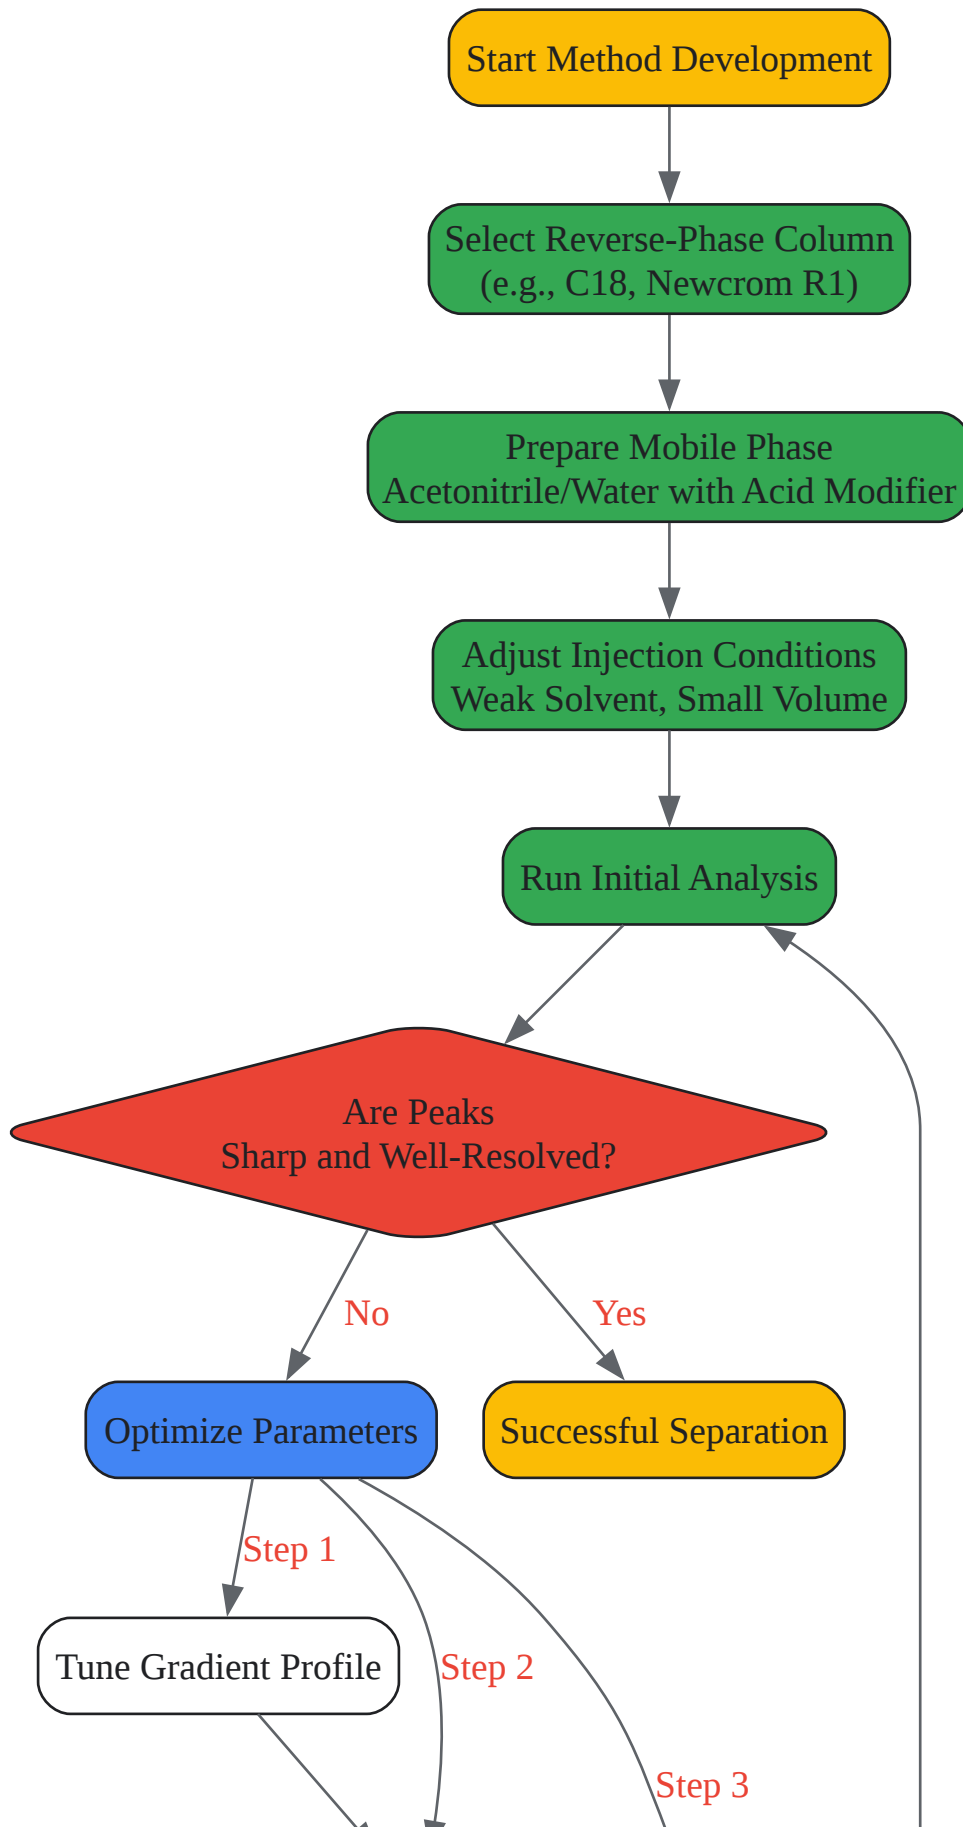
Start Method Development

Select Reverse-Phase Column
(e.g., C18, Newcrom R1)

Prepare Mobile Phase
Acetonitrile/Water with Acid Modifier

Adjust Injection Conditions
Weak Solvent, Small Volume

Run Initial Analysis

Are Peaks
Sharp and Well-Resolved?

No

Yes

Optimize Parameters

Successful Separation

Step 1

Tune Gradient Profile

Step 2

Step 3